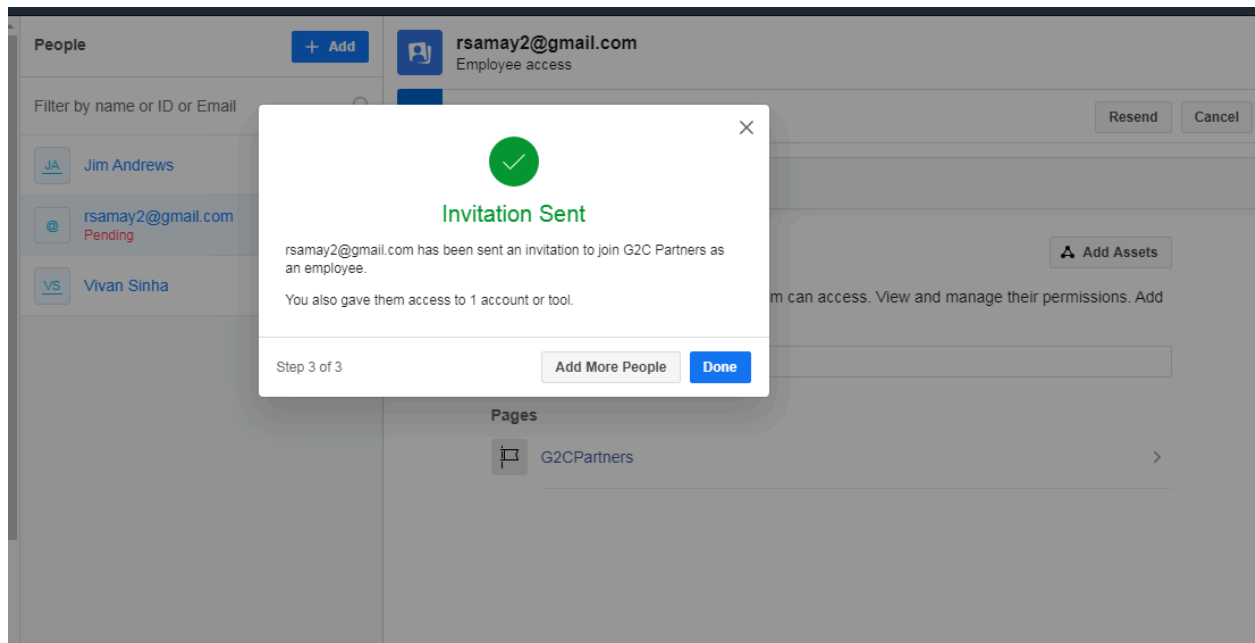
People

+ Add

Filter by name or ID or Email

JA Jim Andrews

@ rsamay2@gmail.com
Pending

VS Vivan Sinha

rsamay2@gmail.com
Employee access

Resend

Cancel

Invitation Sent

rsamay2@gmail.com has been sent an invitation to join G2C Partners as an employee.

You also gave them access to 1 account or tool.

Step 3 of 3

Add More People

Done

Add Assets

m can access. View and manage their permissions. Add

Pages

G2CPartners